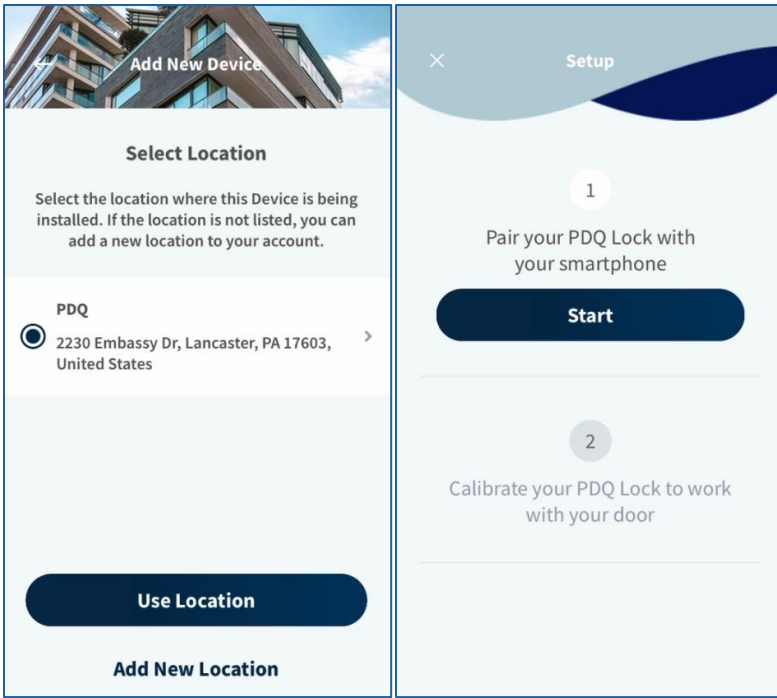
Add New Device

Select Location

Select the location where this Device is being installed. If the location is not listed, you can add a new location to your account.

PDQ
2230 Embassy Dr, Lancaster, PA 17603, United States

Use Location

Add New Location

×

Setup

1

Pair your PDQ Lock with your smartphone

Start

2

Calibrate your PDQ Lock to work with your door